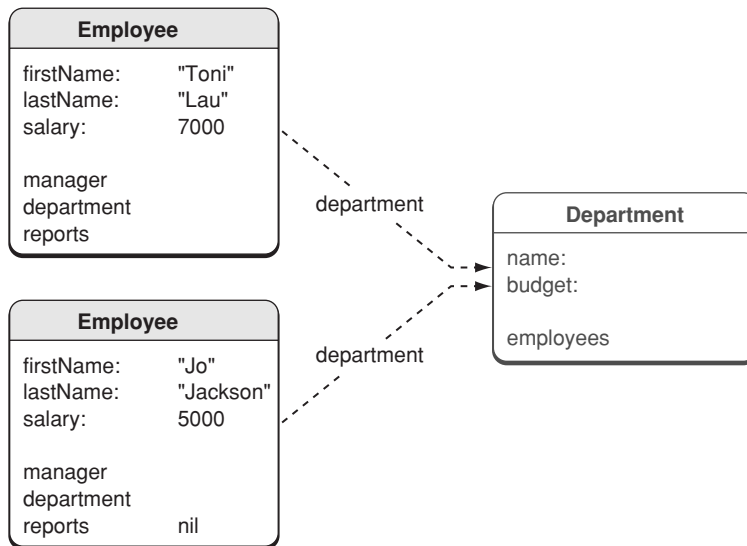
Employee

firstName: "Toni"
lastName: "Lau"
salary: 7000

manager
department
reports

department

Department

name:
budget:

employees

Employee

firstName: "Jo"
lastName: "Jackson"
salary: 5000

manager
department
reports nil

department